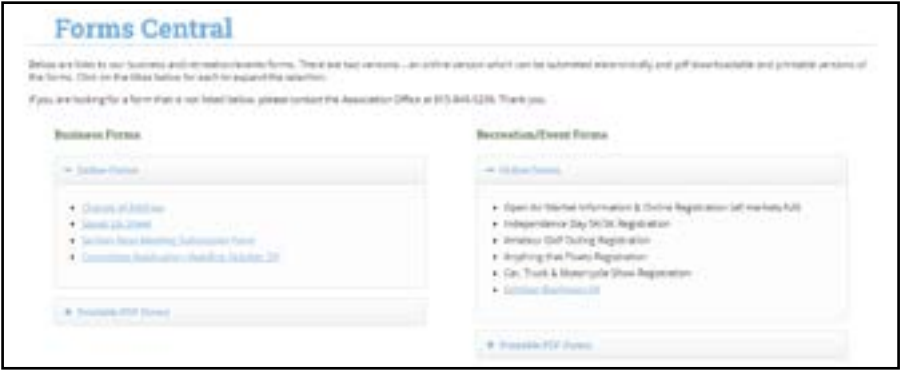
Forms Central

Below are links to our business and recreation/events forms. There are two versions... an online version which can be submitted electronically and pdf downloadable and printable versions of the forms. Click on the titles below for each to expand the selection.

If you are looking for a form that is not listed below, please contact the Association Office at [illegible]. Thank you.

Business Forms

Online Forms

- Change of Address
- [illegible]
- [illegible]
- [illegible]

Printable PDF Forms

Recreation/Event Forms

Online Forms

- Open Air Market Information & Online Registration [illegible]
- Independence Day 5K/3K Registration
- Amateur Golf Outing Registration
- Anything that Floats Registration
- Car, Truck & Motorcycle Show Registration
- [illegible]

Printable PDF Forms